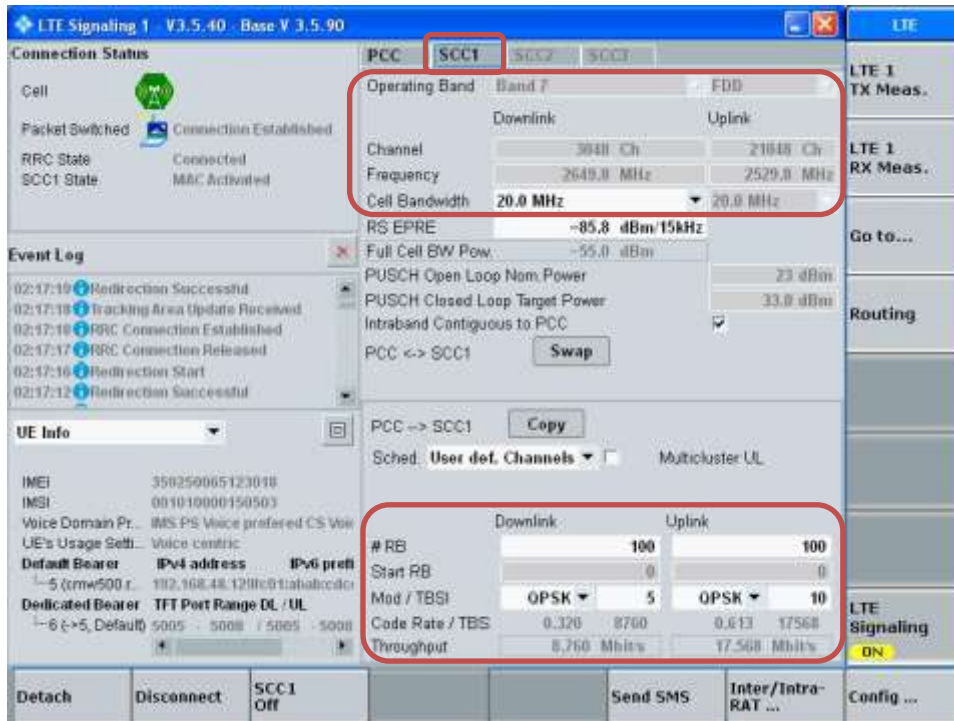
LTE Signaling 1 - V3.5.40 - Base V 3.5.90

LTE

Connection Status

Cell

Packet Switched Connection Established

RRC State Connected

SCC1 State MAC Activated

Event Log

02:17:19 Redirection Successful
02:17:18 Tracking Area Update Received
02:17:18 RRC Connection Established
02:17:17 RRC Connection Released
02:17:16 Redirection Start
02:17:12 Redirection Successful

UE Info

IMEI 350250065123018
IMSI 001010000150503
Voice Domain Pr... IMS PS Voice prefered CS Voi
UE's Usage Setti... Voice centric
Default Bearer IPv4 address IPv6 prefi
└5 (cmw500.r... 192.168.48.129 fc01:abab:cdc
Dedicated Bearer TFT Port Range DL / UL
└6 (->5, Default) 5005 - 5008 / 5005 - 5008

PCC SCC1 SCC2 SCC3

Operating Band Band 7 FDD

Downlink Uplink

Channel 3048 Ch 21048 Ch

Frequency 2649.8 MHz 2529.8 MHz

Cell Bandwidth 20.0 MHz 20.0 MHz

RS EPRE -85.8 dBm/15kHz

Full Cell BW Pow. -55.0 dBm

PUSCH Open Loop Nom. Power 23 dBm

PUSCH Closed Loop Target Power 33.0 dBm

Intraband Contiguous to PCC

PCC <-> SCC1 Swap

PCC --> SCC1 Copy

Sched. User def. Channels Multicluster UL

| | Downlink | | Uplink | |
|---|---|---|---|---|
| # RB | 100 | | 100 | |
| Start RB | 0 | | 0 | |
| Mod / TBSI | QPSK | 5 | QPSK | 10 |
| Code Rate / TBS | 0.320 | 8760 | 0.613 | 17568 |
| Throughput | 8.760 Mbit/s | | 17.568 Mbit/s | |

LTE 1 TX Meas.

LTE 1 RX Meas.

Go to...

Routing

LTE Signaling ON

Detach

Disconnect

SCC1 Off

Send SMS

Inter/Intra-RAT ...

Config ...